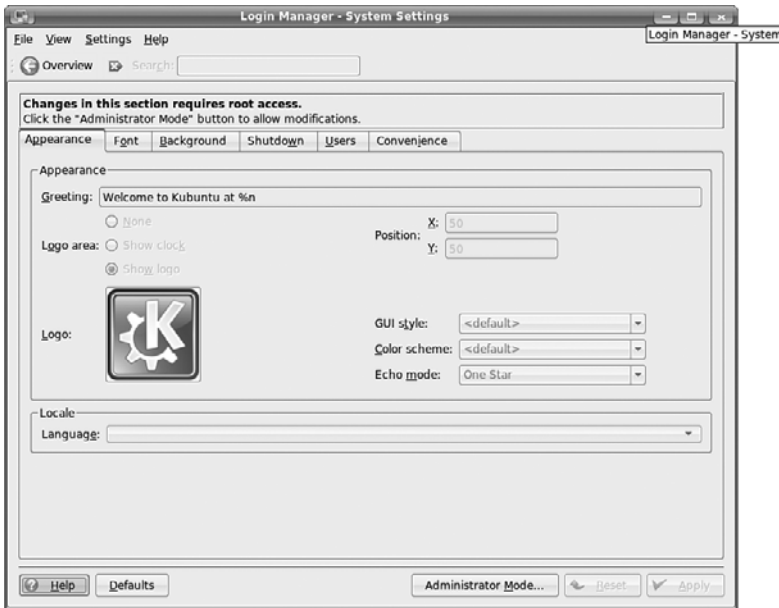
Login Manager - System Settings

Login Manager - System

File View Settings Help

Overview Search:

Changes in this section requires root access.
Click the "Administrator Mode" button to allow modifications.

Appearance Font Background Shutdown Users Convenience

Appearance

Greeting: Welcome to Kubuntu at %n

None

Logo area: Show clock

Show logo

Position: X: 50

Y: 50

Logo:

GUI style: <default>

Color scheme: <default>

Echo mode: One Star

Locale

Language:

Help Defaults Administrator Mode... Reset Apply